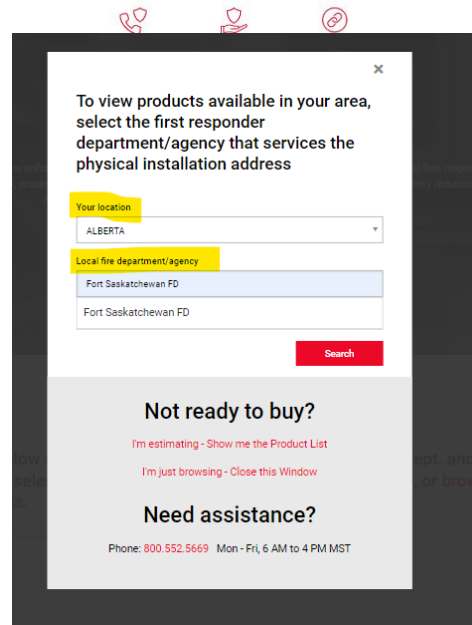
×

To view products available in your area, select the first responder department/agency that services the physical installation address

Your location

ALBERTA

Local fire department/agency

Fort Saskatchewan FD

Fort Saskatchewan FD

Search

Not ready to buy?

I'm estimating - Show me the Product List

I'm just browsing - Close this Window

Need assistance?

Phone: 800.552.5669 Mon - Fri, 6 AM to 4 PM MST